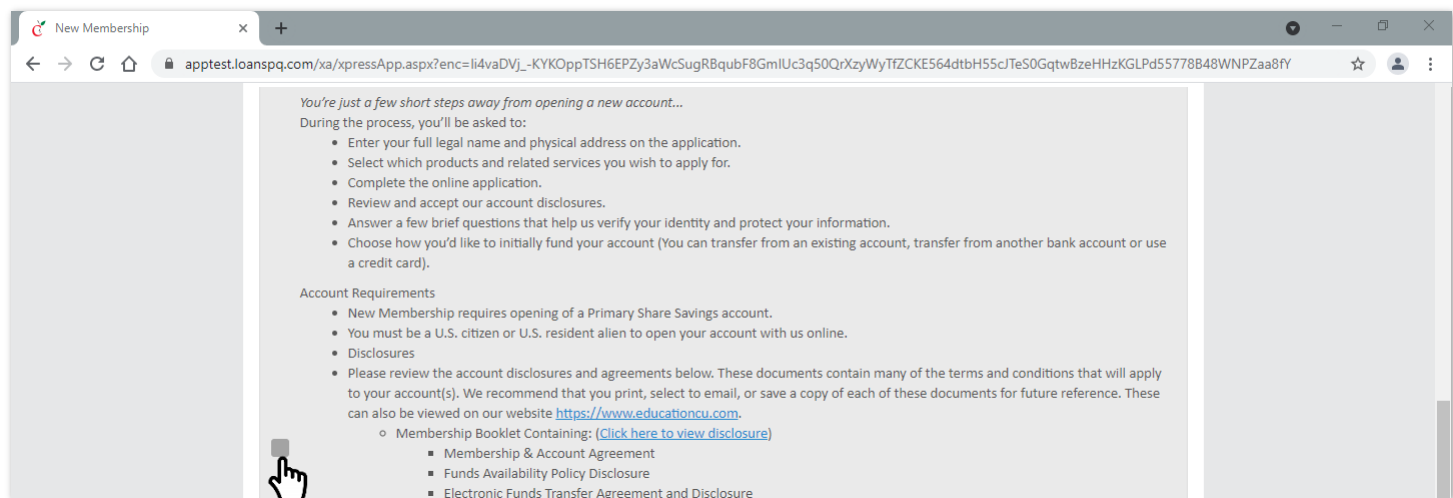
New Membership

apptest.loanspq.com/xa/xpressApp.aspx?enc=li4vaDVj_-KYKOppTSH6EPZy3aWcSugRBqubF8GmlUc3q50QrXzyWyTfZCKE564dtbH55cJTeS0GqtwBzeHHzKGLPd55778B48WNPZaa8fY

You're just a few short steps away from opening a new account...
During the process, you'll be asked to:

- Enter your full legal name and physical address on the application.
- Select which products and related services you wish to apply for.
- Complete the online application.
- Review and accept our account disclosures.
- Answer a few brief questions that help us verify your identity and protect your information.
- Choose how you'd like to initially fund your account (You can transfer from an existing account, transfer from another bank account or use a credit card).

Account Requirements

- New Membership requires opening of a Primary Share Savings account.
- You must be a U.S. citizen or U.S. resident alien to open your account with us online.
- Disclosures
- Please review the account disclosures and agreements below. These documents contain many of the terms and conditions that will apply to your account(s). We recommend that you print, select to email, or save a copy of each of these documents for future reference. These can also be viewed on our website https://www.educationcu.com.
  - Membership Booklet Containing: (Click here to view disclosure)
    - Membership & Account Agreement
    - Funds Availability Policy Disclosure
    - Electronic Funds Transfer Agreement and Disclosure